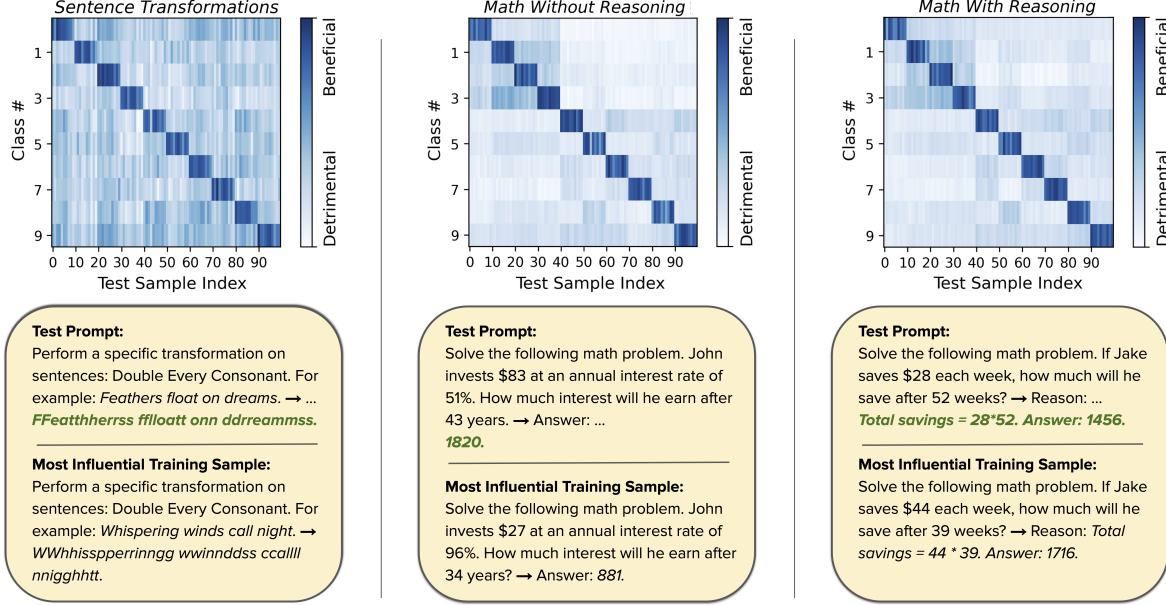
Sentence Transformations

Class #

1
3
5
7
9

0 10 20 30 40 50 60 70 80 90

Test Sample Index

Beneficial

Detrimental

Math Without Reasoning

Class #

1
3
5
7
9

0 10 20 30 40 50 60 70 80 90

Test Sample Index

Beneficial

Detrimental

Math With Reasoning

Class #

1
3
5
7
9

0 10 20 30 40 50 60 70 80 90

Test Sample Index

Beneficial

Detrimental

**Test Prompt:**
Perform a specific transformation on sentences: Double Every Consonant. For example: *Feathers float on dreams.* ⟶ ...
*FFeatthherrss fflloatt onn ddrreammss.*

**Most Influential Training Sample:**
Perform a specific transformation on sentences: Double Every Consonant. For example: *Whispering winds call night.* ⟶ *WWhhissspperrinngg wwinndddss ccallll nnigghhtt.*

**Test Prompt:**
Solve the following math problem. John invests \$83 at an annual interest rate of 51%. How much interest will he earn after 43 years. ⟶ Answer: ...
*1820.*

**Most Influential Training Sample:**
Solve the following math problem. John invests \$27 at an annual interest rate of 96%. How much interest will he earn after 34 years? ⟶ Answer: *881.*

**Test Prompt:**
Solve the following math problem. If Jake saves \$28 each week, how much will he save after 52 weeks? ⟶ Reason: ...
*Total savings = 28*52. Answer: 1456.*

**Most Influential Training Sample:**
Solve the following math problem. If Jake saves \$44 each week, how much will he save after 39 weeks? ⟶ Reason: *Total savings = 44 * 39. Answer: 1716.*